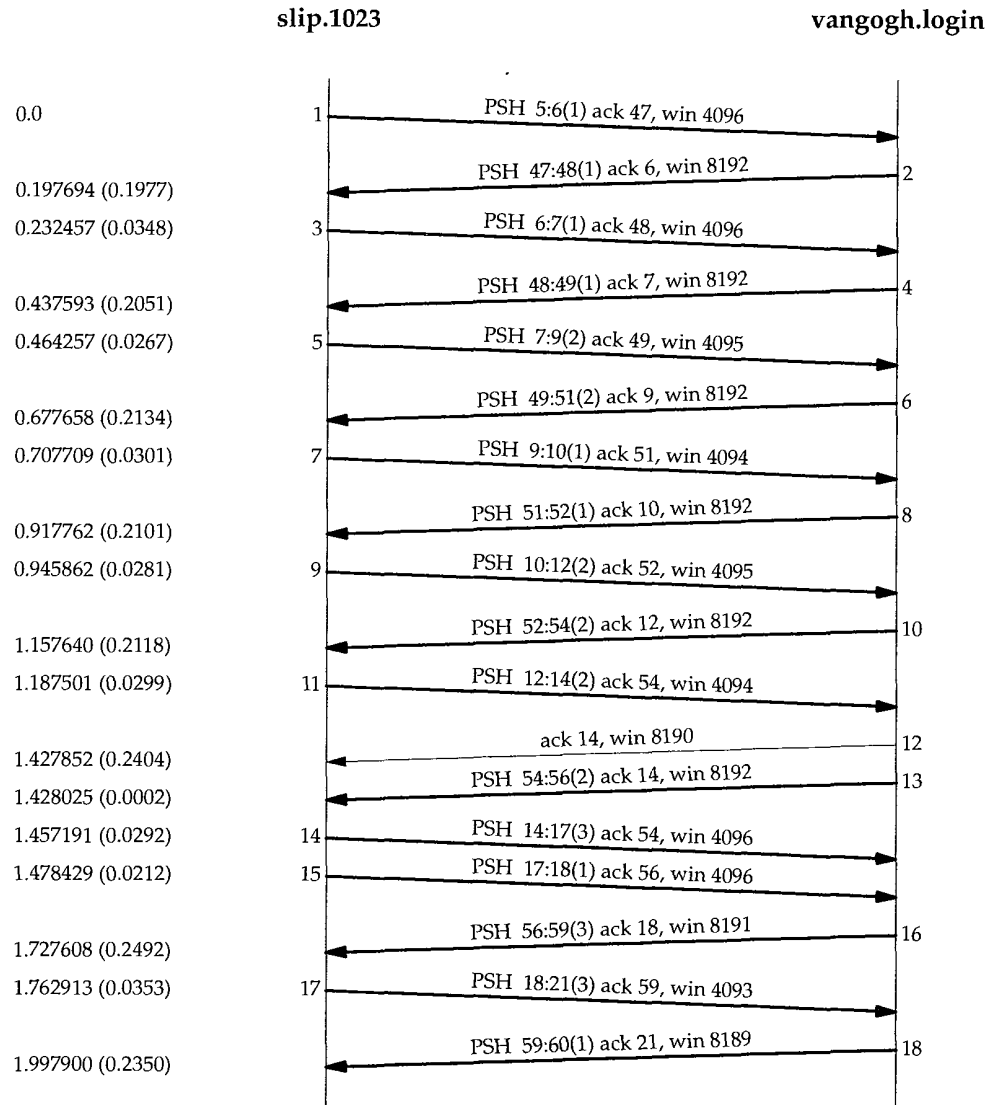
slip.1023

vangogh.login

0.0

1

PSH 5:6(1) ack 47, win 4096

PSH 47:48(1) ack 6, win 8192

2

0.197694 (0.1977)

0.232457 (0.0348)

3

PSH 6:7(1) ack 48, win 4096

PSH 48:49(1) ack 7, win 8192

4

0.437593 (0.2051)

0.464257 (0.0267)

5

PSH 7:9(2) ack 49, win 4095

PSH 49:51(2) ack 9, win 8192

6

0.677658 (0.2134)

0.707709 (0.0301)

7

PSH 9:10(1) ack 51, win 4094

PSH 51:52(1) ack 10, win 8192

8

0.917762 (0.2101)

0.945862 (0.0281)

9

PSH 10:12(2) ack 52, win 4095

PSH 52:54(2) ack 12, win 8192

10

1.157640 (0.2118)

1.187501 (0.0299)

11

PSH 12:14(2) ack 54, win 4094

ack 14, win 8190

12

1.427852 (0.2404)

PSH 54:56(2) ack 14, win 8192

13

1.428025 (0.0002)

1.457191 (0.0292)

14

PSH 14:17(3) ack 54, win 4096

1.478429 (0.0212)

15

PSH 17:18(1) ack 56, win 4096

PSH 56:59(3) ack 18, win 8191

16

1.727608 (0.2492)

1.762913 (0.0353)

17

PSH 18:21(3) ack 59, win 4093

PSH 59:60(1) ack 21, win 8189

18

1.997900 (0.2350)